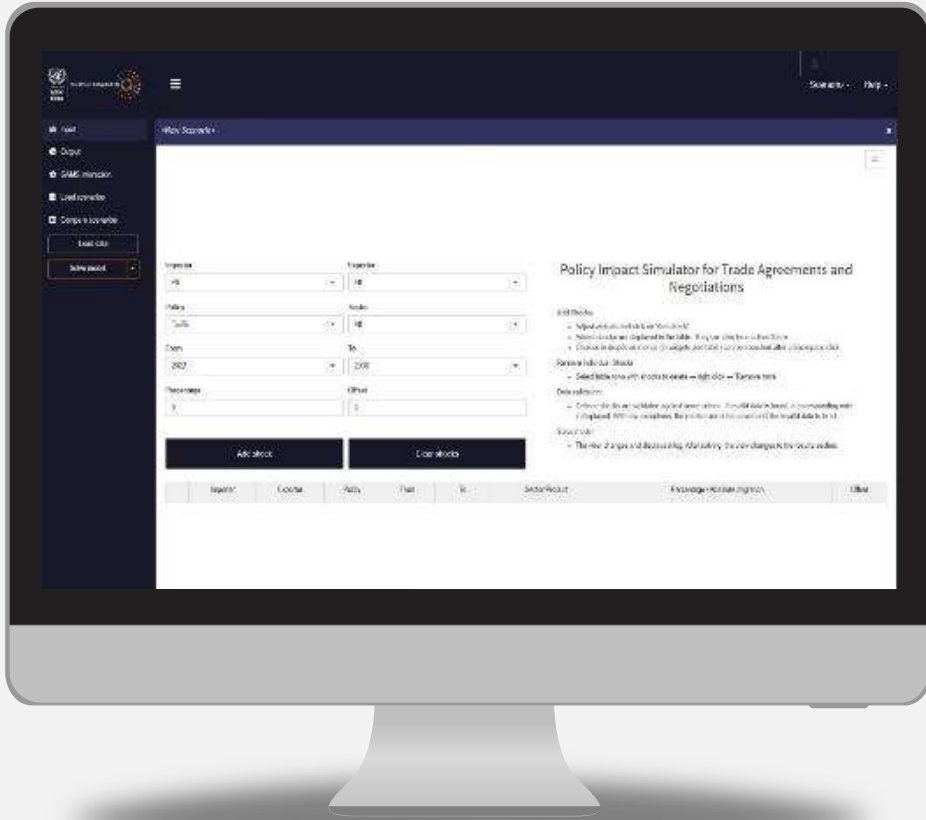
Scenario · Help ·

Input
Output
GAMS interaction
Load scenarios
Compare scenarios
Load data
Solve model

<New Scenario>

Importer
All
Exporter
All
Policy
Tariffs
Sector
All
From
2022
To
2030
Percentage
0
Offset
0

Add shock
Clear shocks

Policy Impact Simulator for Trade Agreements and Negotiations

Add Shocks
Remove Individual Shocks
Select table rows with shocks to delete → right click → Remove rows
Data validation
Solve mode
The view changes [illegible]

| | Importer | Exporter | Policy | From | To | Sector/Product | Percentage/Absolute Ingredient | Offset |
|---|---|---|---|---|---|---|---|---|